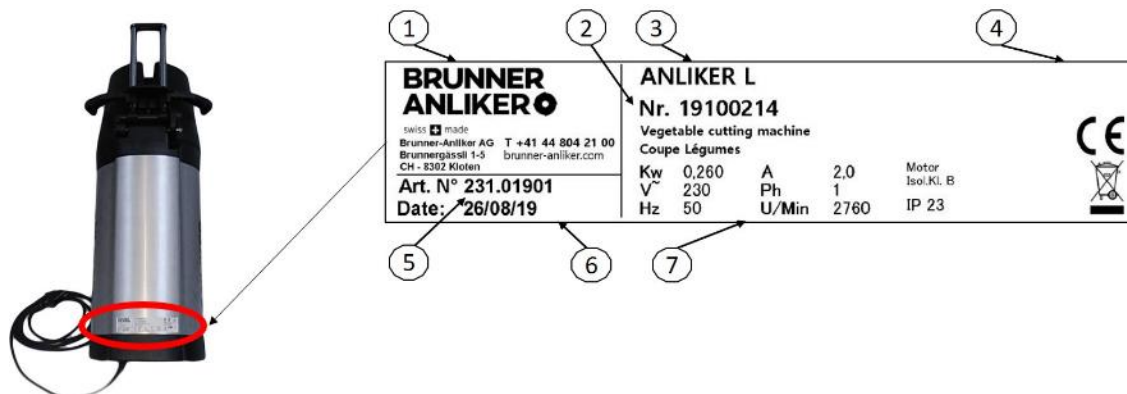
1 2 3 4

BRUNNER ANLIKER

swiss made
Brunner-Anliker AG
Brunnergässli 1-5
CH - 8302 Kloten

T +41 44 804 21 00
brunner-anliker.com

Art. N° 231.01901
Date: 26/08/19

ANLIKER L
Nr. 19100214
Vegetable cutting machine
Coupe Légumes

| Kw | 0,260 | A | 2,0 | Motor Isol.Kl. B |
|---|---|---|---|---|
| V~ | 230 | Ph | 1 | |
| Hz | 50 | U/Min | 2760 | IP 23 |

CE

5 6 7